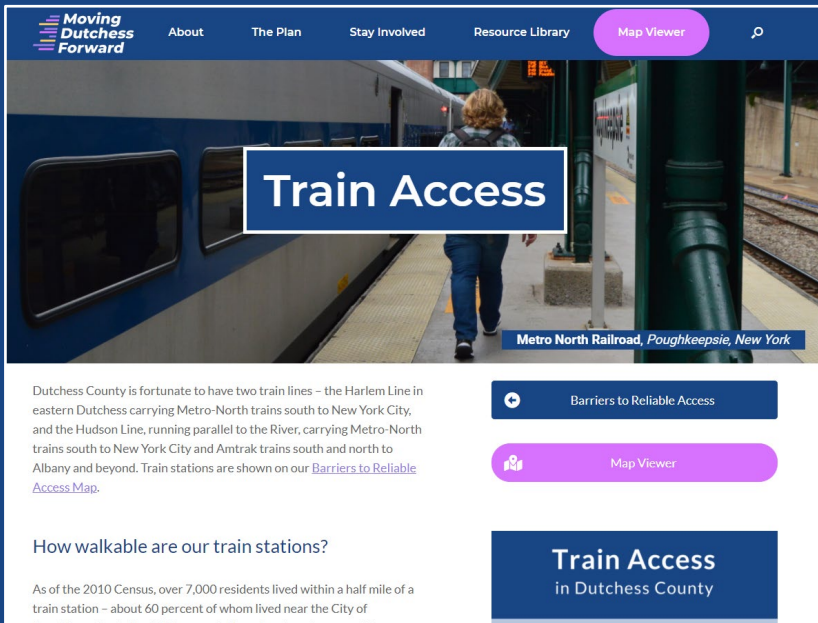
Moving Dutchess Forward

About

The Plan

Stay Involved

Resource Library

Map Viewer

Train Access

Metro North Railroad, Poughkeepsie, New York

Dutchess County is fortunate to have two train lines – the Harlem Line in eastern Dutchess carrying Metro-North trains south to New York City, and the Hudson Line, running parallel to the River, carrying Metro-North trains south to New York City and Amtrak trains south and north to Albany and beyond. Train stations are shown on our Barriers to Reliable Access Map.

Barriers to Reliable Access

Map Viewer

How walkable are our train stations?

As of the 2010 Census, over 7,000 residents lived within a half mile of a train station – about 60 percent of whom lived near the City of

Train Access
in Dutchess County